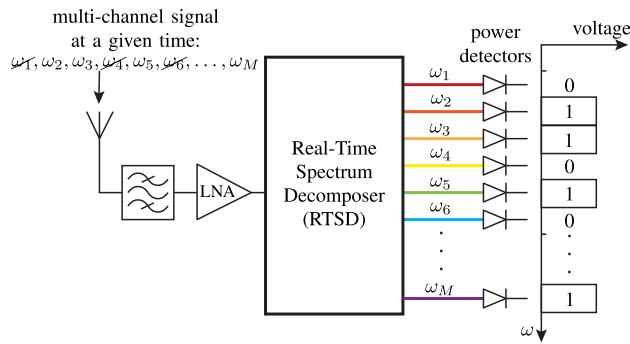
multi-channel signal at a given time:
$\omega_1, \omega_2, \omega_3, \omega_4, \omega_5, \omega_6, \ldots, \omega_M$

LNA

Real-Time Spectrum Decomposer (RTSD)

$\omega_1$
$\omega_2$
$\omega_3$
$\omega_4$
$\omega_5$
$\omega_6$
$\omega_M$

power detectors

voltage

0
1
1
0
1
0
1

$\omega$